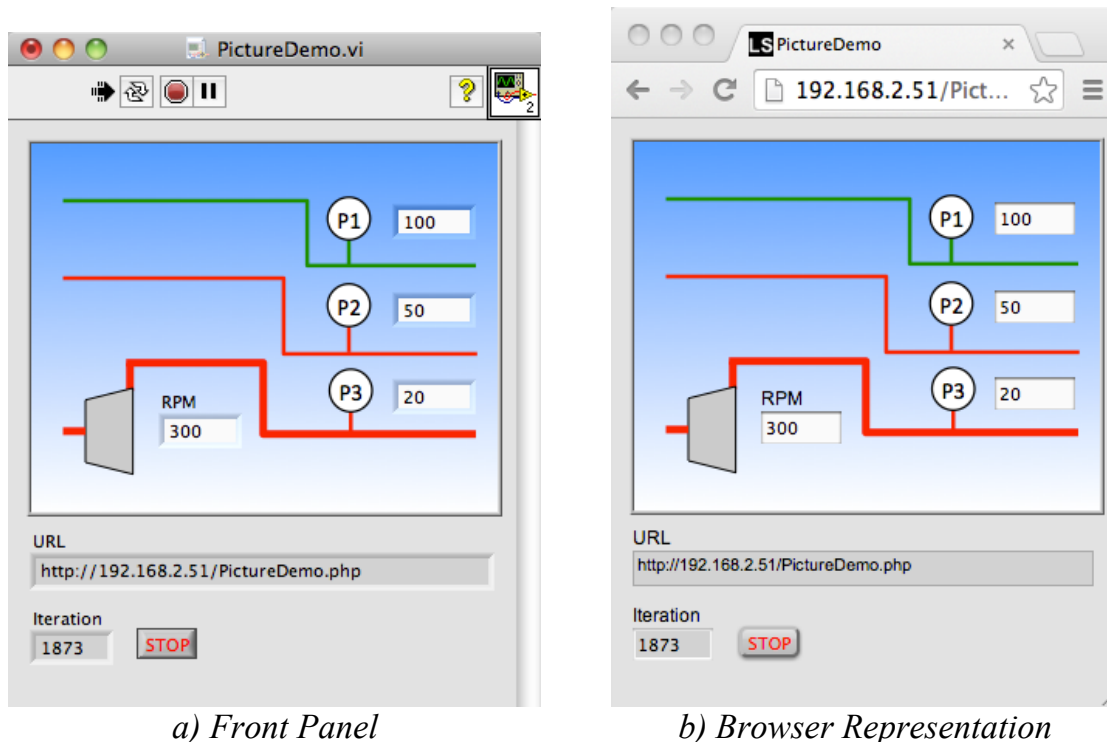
PictureDemo.vi

2

P1 100

P2 50

P3 20

RPM
300

URL
http://192.168.2.51/PictureDemo.php

Iteration
1873

STOP

a) Front Panel

LS PictureDemo

192.168.2.51/Pict...

P1 100

P2 50

P3 20

RPM
300

URL
http://192.168.2.51/PictureDemo.php

Iteration
1873

STOP

b) Browser Representation